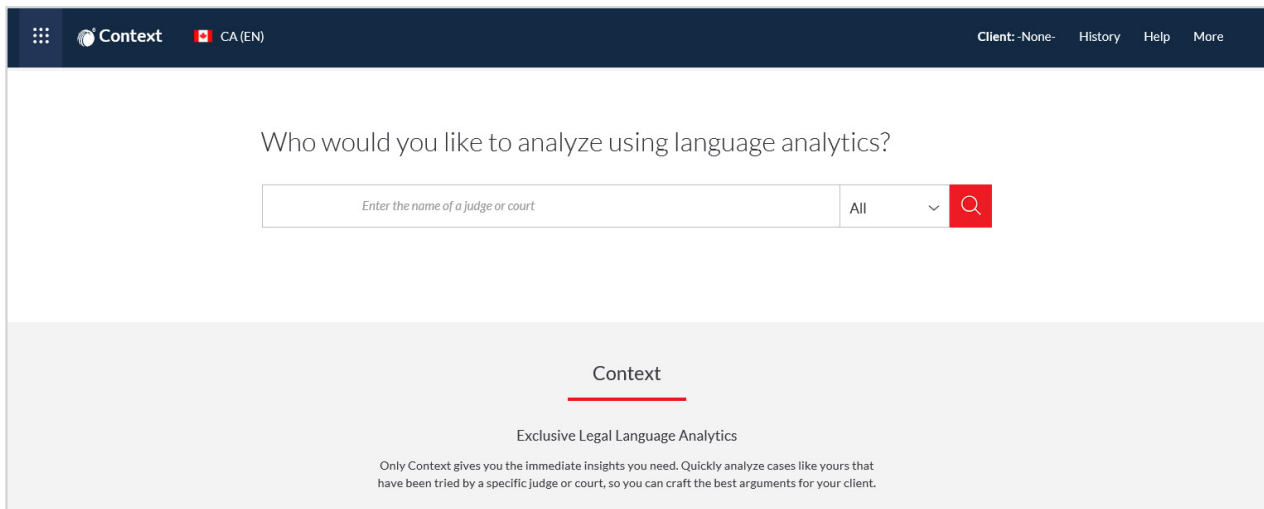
Context CA (EN)

Client: -None- History Help More

Who would you like to analyze using language analytics?

Enter the name of a judge or court

All

Context

Exclusive Legal Language Analytics

Only Context gives you the immediate insights you need. Quickly analyze cases like yours that have been tried by a specific judge or court, so you can craft the best arguments for your client.